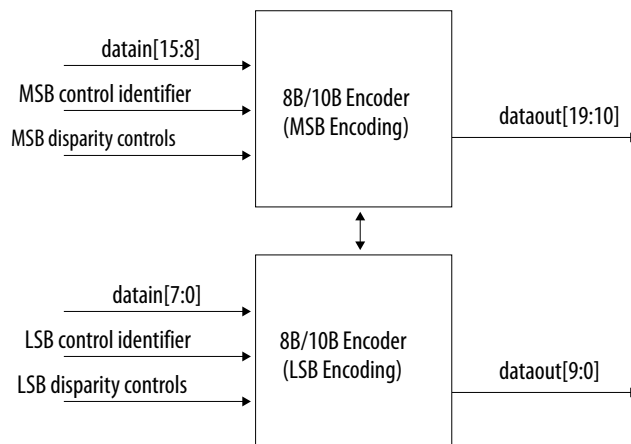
datain[15:8]
MSB control identifier
MSB disparity controls
8B/10B Encoder
(MSB Encoding)
dataout[19:10]
datain[7:0]
LSB control identifier
LSB disparity controls
8B/10B Encoder
(LSB Encoding)
dataout[9:0]